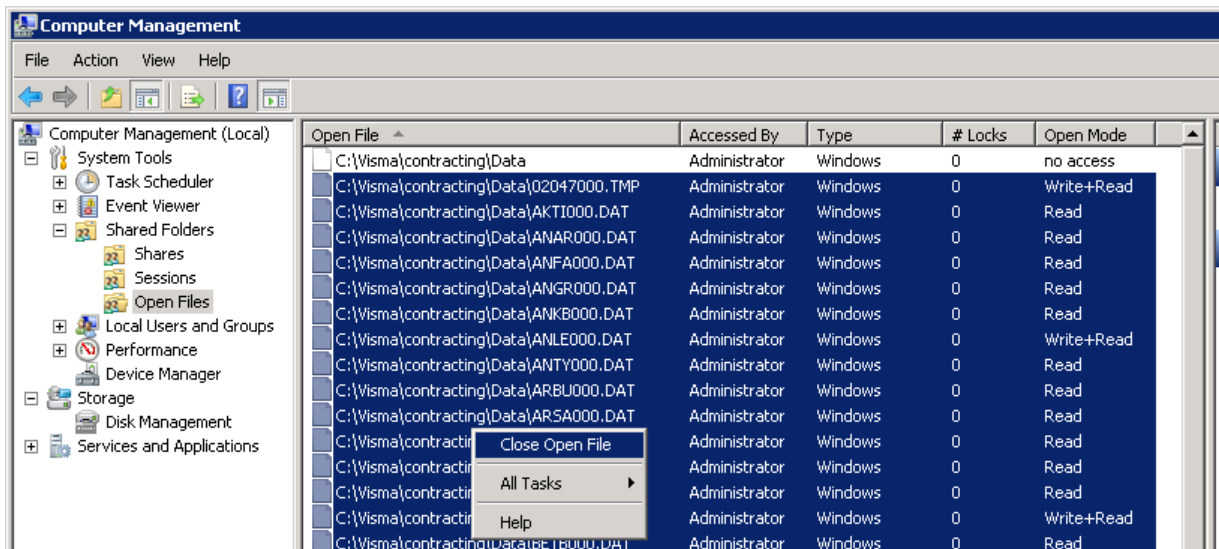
Computer Management

File Action View Help

Computer Management (Local)
System Tools
Task Scheduler
Event Viewer
Shared Folders
Shares
Sessions
Open Files
Local Users and Groups
Performance
Device Manager
Storage
Disk Management
Services and Applications

| Open File | Accessed By | Type | # Locks | Open Mode |
|---|---|---|---|---|
| C:\Visma\contracting\Data | Administrator | Windows | 0 | no access |
| C:\Visma\contracting\Data\02047000.TMP | Administrator | Windows | 0 | Write+Read |
| C:\Visma\contracting\Data\AKTI000.DAT | Administrator | Windows | 0 | Read |
| C:\Visma\contracting\Data\ANAR000.DAT | Administrator | Windows | 0 | Read |
| C:\Visma\contracting\Data\ANFA000.DAT | Administrator | Windows | 0 | Read |
| C:\Visma\contracting\Data\ANGR000.DAT | Administrator | Windows | 0 | Read |
| C:\Visma\contracting\Data\ANKB000.DAT | Administrator | Windows | 0 | Read |
| C:\Visma\contracting\Data\ANLE000.DAT | Administrator | Windows | 0 | Write+Read |
| C:\Visma\contracting\Data\ANTY000.DAT | Administrator | Windows | 0 | Read |
| C:\Visma\contracting\Data\ARBU000.DAT | Administrator | Windows | 0 | Read |
| C:\Visma\contracting\Data\ARSA000.DAT | Administrator | Windows | 0 | Read |
| C:\Visma\contractin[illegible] | Administrator | Windows | 0 | Read |
| C:\Visma\contracti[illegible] | Administrator | Windows | 0 | Read |
| C:\Visma\contracti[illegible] | Administrator | Windows | 0 | Read |
| C:\Visma\contracti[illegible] | Administrator | Windows | 0 | Write+Read |
| C:\Visma\contracting\Data\BETB000.DAT | Administrator | Windows | 0 | Read |

Close Open File
All Tasks
Help